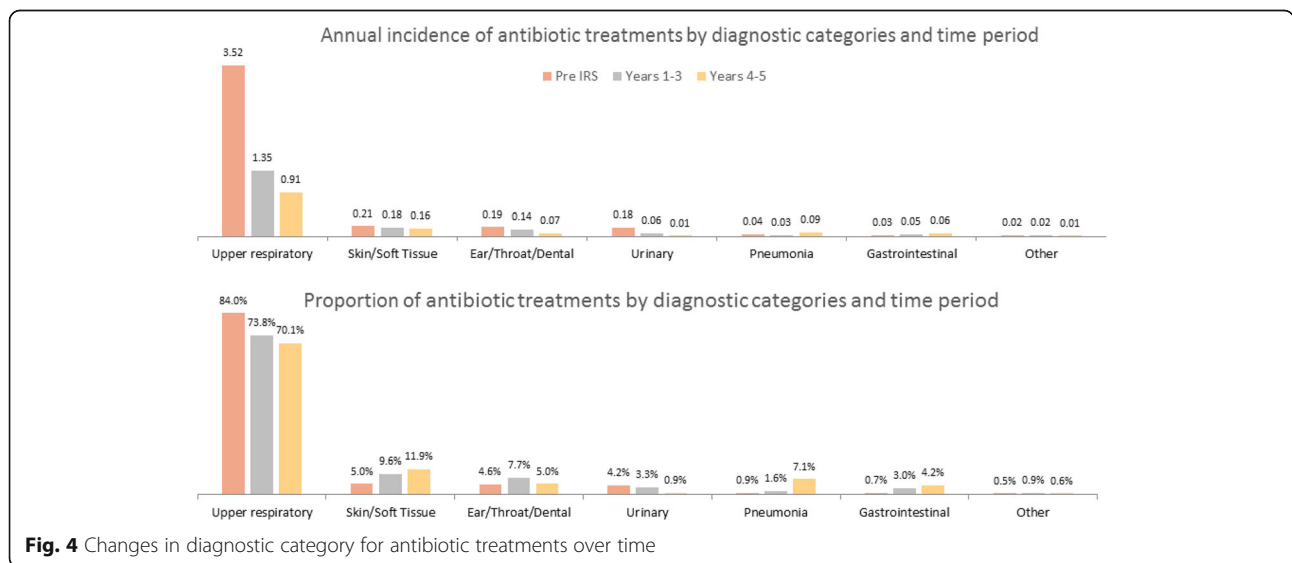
Annual incidence of antibiotic treatments by diagnostic categories and time period

Pre IRS Years 1-3 Years 4-5

3.52 1.35 0.91 0.21 0.18 0.16 0.19 0.14 0.07 0.18 0.06 0.01 0.04 0.03 0.09 0.03 0.05 0.06 0.02 0.02 0.01

Upper respiratory Skin/Soft Tissue Ear/Throat/Dental Urinary Pneumonia Gastrointestinal Other

Proportion of antibiotic treatments by diagnostic categories and time period

84.0% 73.8% 70.1% 5.0% 9.6% 11.9% 4.6% 7.7% 5.0% 4.2% 3.3% 0.9% 0.9% 1.6% 7.1% 0.7% 3.0% 4.2% 0.5% 0.9% 0.6%

Upper respiratory Skin/Soft Tissue Ear/Throat/Dental Urinary Pneumonia Gastrointestinal Other

**Fig. 4** Changes in diagnostic category for antibiotic treatments over time